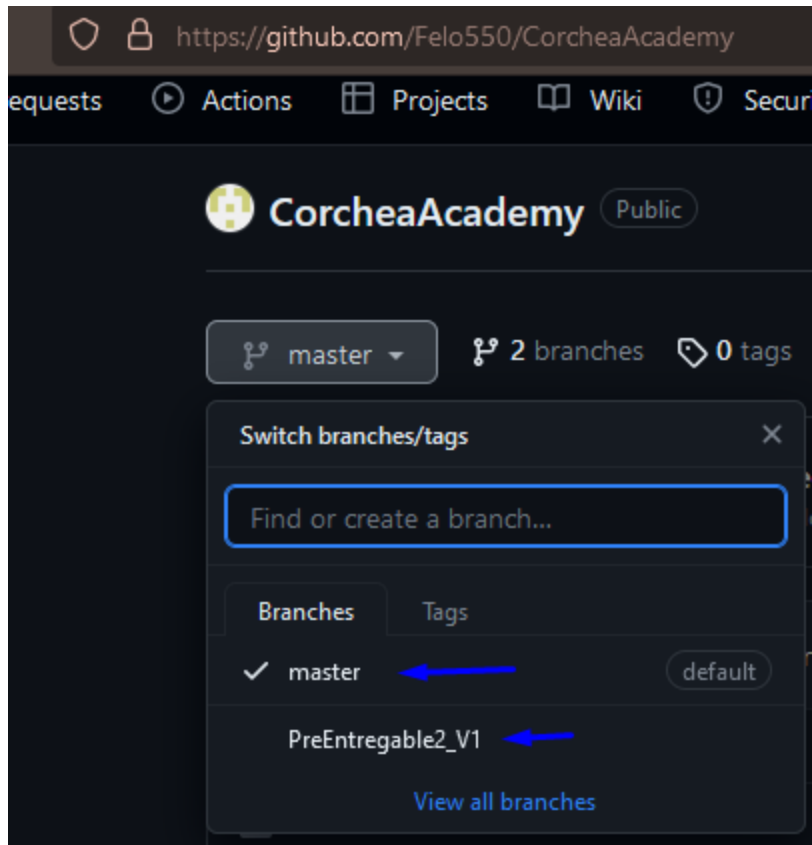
https://github.com/Felo550/CorcheaAcademy

equests Actions Projects Wiki Securi

CorcheaAcademy Public

master

2 branches 0 tags

Switch branches/tags

Find or create a branch...

Branches Tags

master default

PreEntregable2_V1

View all branches